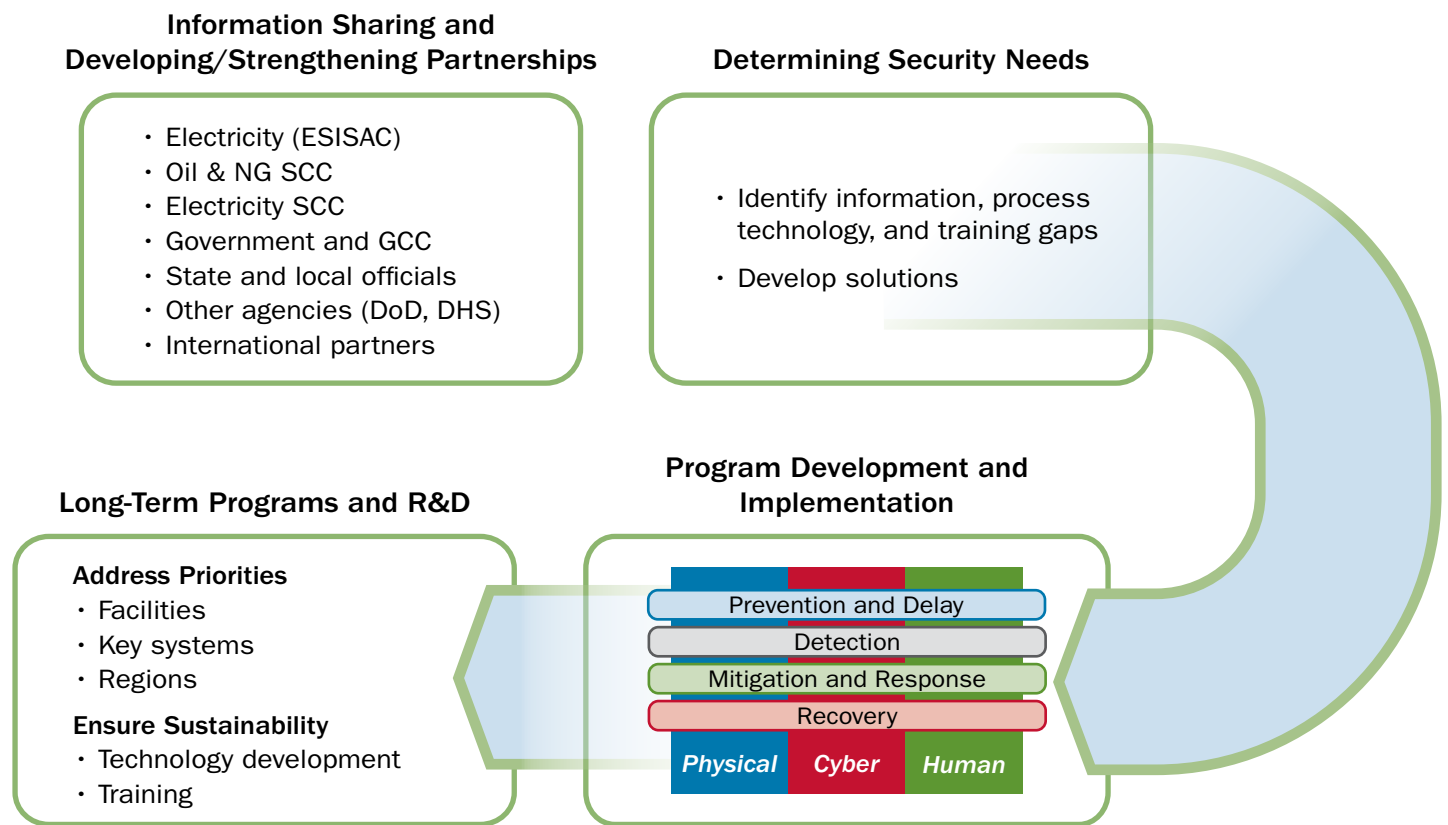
Information Sharing and Developing/Strengthening Partnerships

• Electricity (ESISAC)
• Oil & NG SCC
• Electricity SCC
• Government and GCC
• State and local officials
• Other agencies (DoD, DHS)
• International partners

Determining Security Needs

• Identify information, process technology, and training gaps
• Develop solutions

Long-Term Programs and R&D

Address Priorities
• Facilities
• Key systems
• Regions

Ensure Sustainability
• Technology development
• Training

Program Development and Implementation

Prevention and Delay
Detection
Mitigation and Response
Recovery

Physical
Cyber
Human